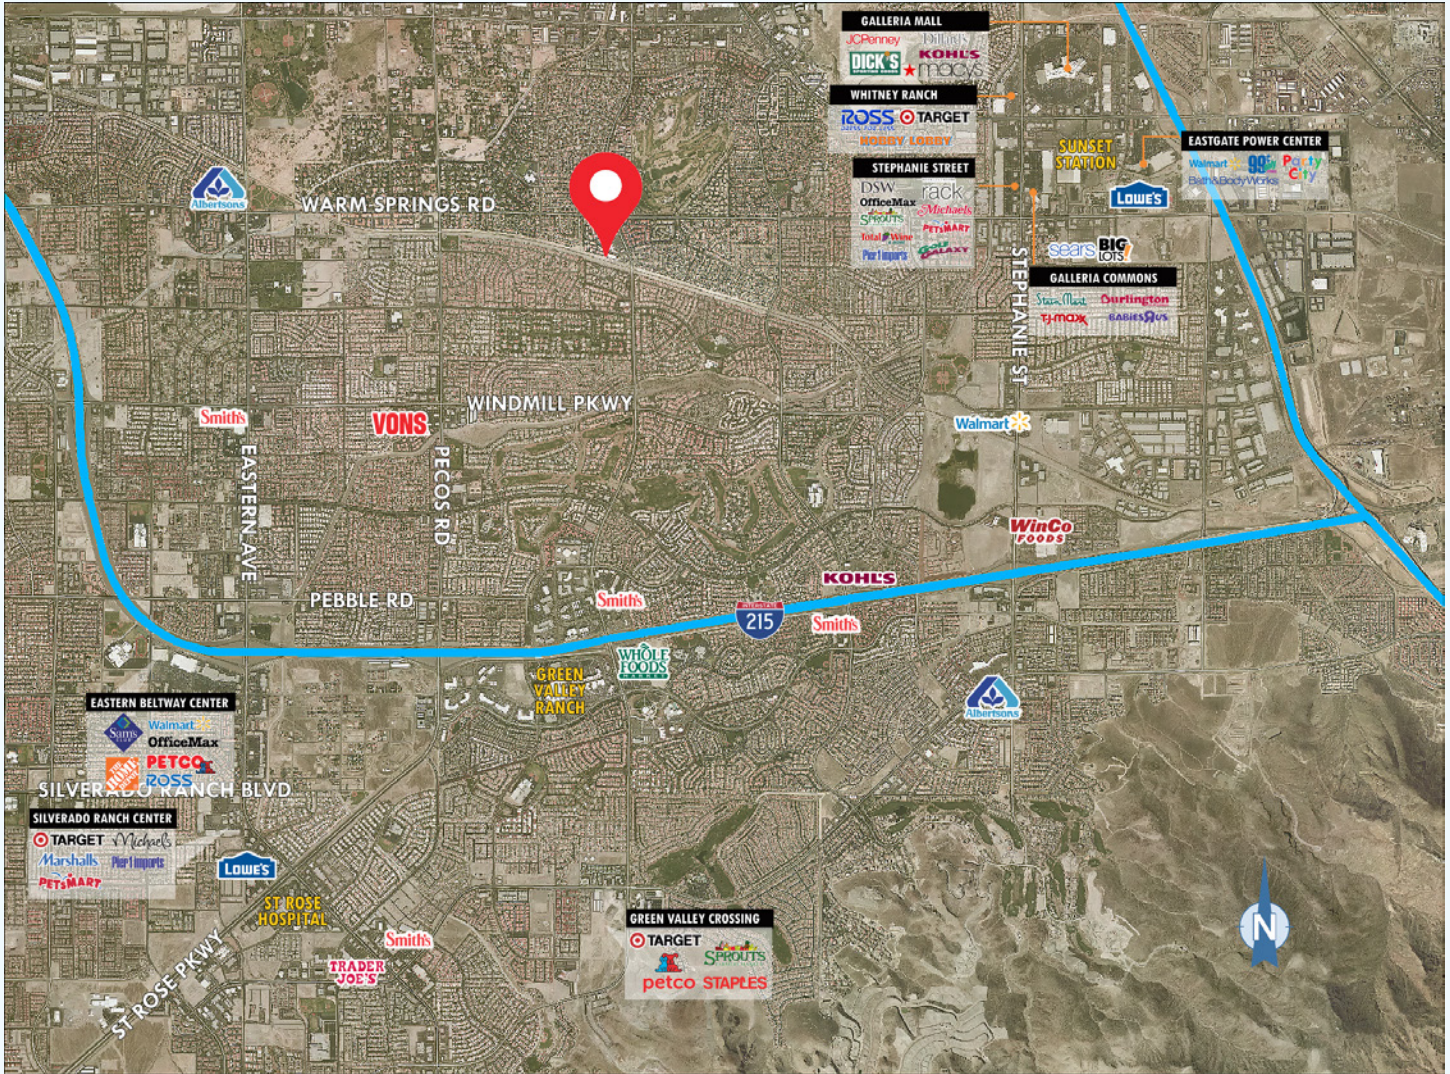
GALLERIA MALL
JCPenney Dillard's
KOHL'S
DICK'S SPORTING GOODS macy's

WHITNEY RANCH
ROSS DRESS FOR LESS TARGET
HOBBY LOBBY

STEPHANIE STREET
DSW rack
OfficeMax Michaels
SPROUTS PETSMART
Total Wine GOLF GALAXY
Pier 1 imports

SUNSET STATION

EASTGATE POWER CENTER
Walmart 99¢ Party City
Bath&BodyWorks

LOWE'S

sears BIG LOTS!

GALLERIA COMMONS
Stein Mart Burlington
TJ·maxx BABIES R US

Albertsons

WARM SPRINGS RD

STEPHANIE ST

WINDMILL PKWY

Smith's

VONS

EASTERN AVE

PECOS RD

Walmart

WinCo FOODS

KOHL'S

PEBBLE RD

Smith's

215

Smith's

GREEN VALLEY RANCH

WHOLE FOODS MARKET

Albertsons

EASTERN BELTWAY CENTER
Sam's Club Walmart
OfficeMax
PETCO
ROSS

SILVERADO RANCH BLVD

SILVERADO RANCH CENTER
TARGET Michaels
Marshalls Pier 1 imports
PETSMART

LOWE'S

ST ROSE HOSPITAL

Smith's

TRADER JOE'S

ST ROSE PKWY

GREEN VALLEY CROSSING
TARGET SPROUTS
petco STAPLES

N